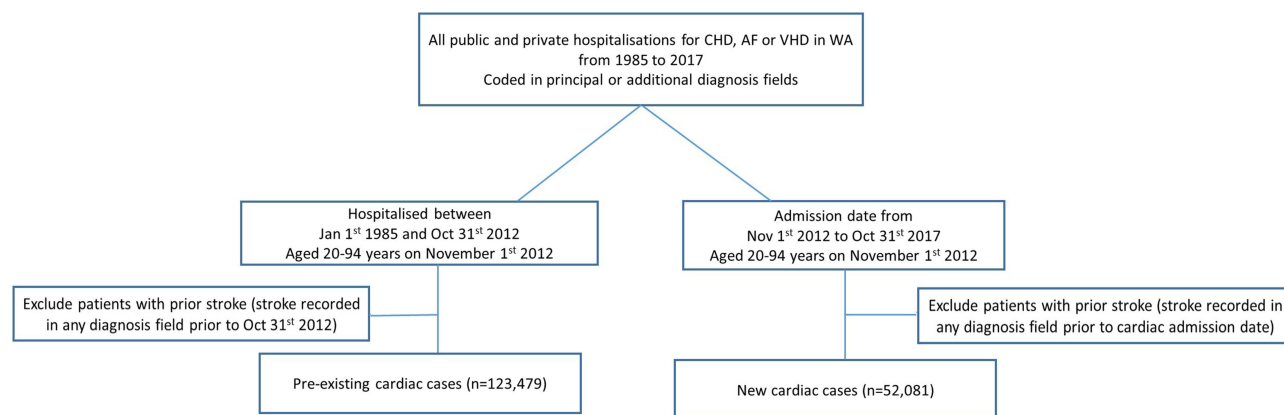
All public and private hospitalisations for CHD, AF or VHD in WA from 1985 to 2017
Coded in principal or additional diagnosis fields

Hospitalised between
Jan 1$^{st}$ 1985 and Oct 31$^{st}$ 2012
Aged 20-94 years on November 1$^{st}$ 2012

Exclude patients with prior stroke (stroke recorded in any diagnosis field prior to Oct 31$^{st}$ 2012)

Pre-existing cardiac cases (n=123,479)

Admission date from
Nov 1$^{st}$ 2012 to Oct 31$^{st}$ 2017
Aged 20-94 years on November 1$^{st}$ 2012

Exclude patients with prior stroke (stroke recorded in any diagnosis field prior to cardiac admission date)

New cardiac cases (n=52,081)